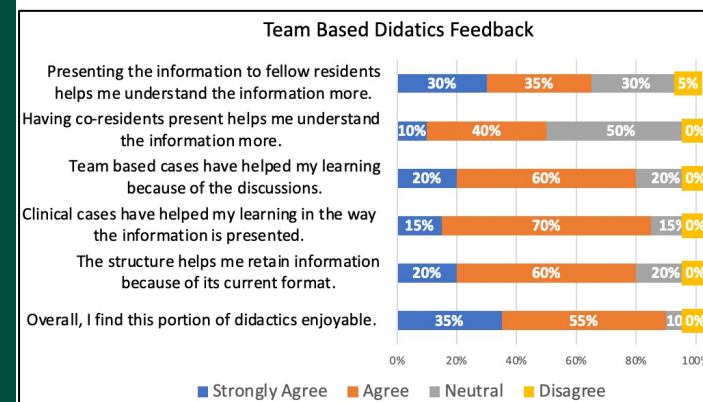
Team Based Didactics Feedback

Presenting the information to fellow residents helps me understand the information more.

Having co-residents present helps me understand the information more.

Team based cases have helped my learning because of the discussions.

Clinical cases have helped my learning in the way the information is presented.

The structure helps me retain information because of its current format.

Overall, I find this portion of didactics enjoyable.

| Statement | Strongly Agree | Agree | Neutral | Disagree |
|---|---|---|---|---|
| Presenting the information to fellow residents helps me understand the information more. | 30% | 35% | 30% | 5% |
| Having co-residents present helps me understand the information more. | 10% | 40% | 50% | 0% |
| Team based cases have helped my learning because of the discussions. | 20% | 60% | 20% | 0% |
| Clinical cases have helped my learning in the way the information is presented. | 15% | 70% | 15% | 0% |
| The structure helps me retain information because of its current format. | 20% | 60% | 20% | 0% |
| Overall, I find this portion of didactics enjoyable. | 35% | 55% | 10 | 0% |

0% 20% 40% 60% 80% 100%

Strongly Agree Agree Neutral Disagree